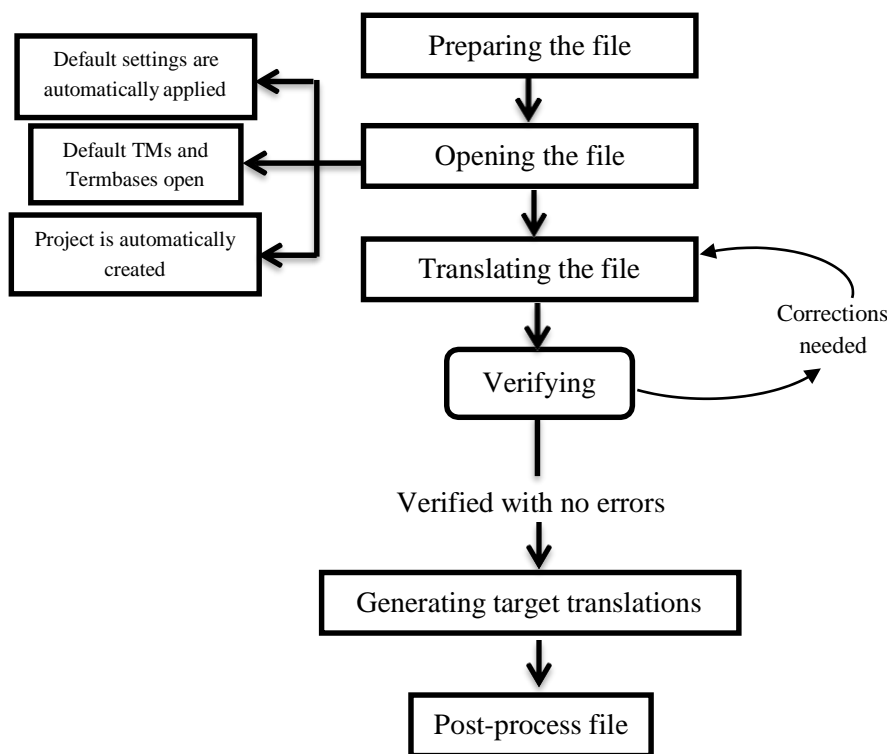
Preparing the file

Default settings are automatically applied

Default TMs and Termbases open

Opening the file

Project is automatically created

Translating the file

Corrections needed

Verifying

Verified with no errors

Generating target translations

Post-process file